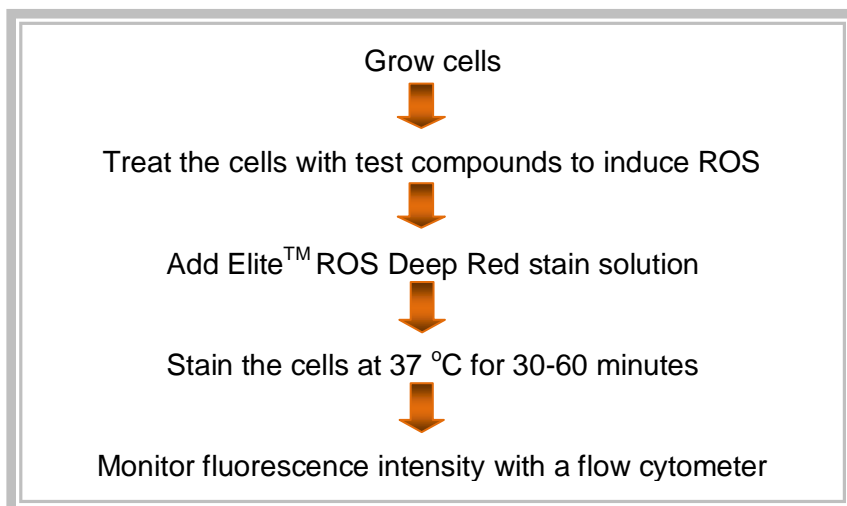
Grow cells

Treat the cells with test compounds to induce ROS

Add Elite$^{TM}$ ROS Deep Red stain solution

Stain the cells at 37 $^{o}$C for 30-60 minutes

Monitor fluorescence intensity with a flow cytometer